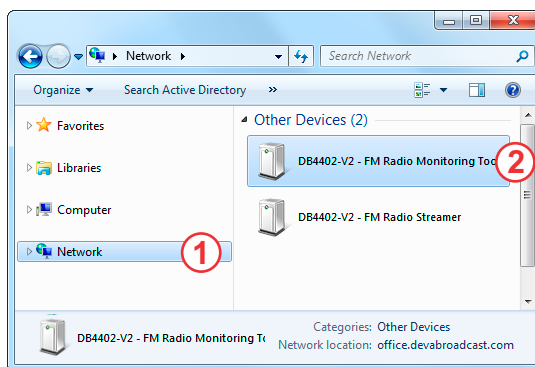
Network ▸

Search Network

Organize ▾ Search Active Directory »

Favorites

Libraries

Computer

Network

1

Other Devices (2)

DB4402-V2 - FM Radio Monitoring To

2

DB4402-V2 - FM Radio Streamer

DB4402-V2 - FM Radio Monitoring To

Categories: Other Devices

Network location: office.devabroadcast.com